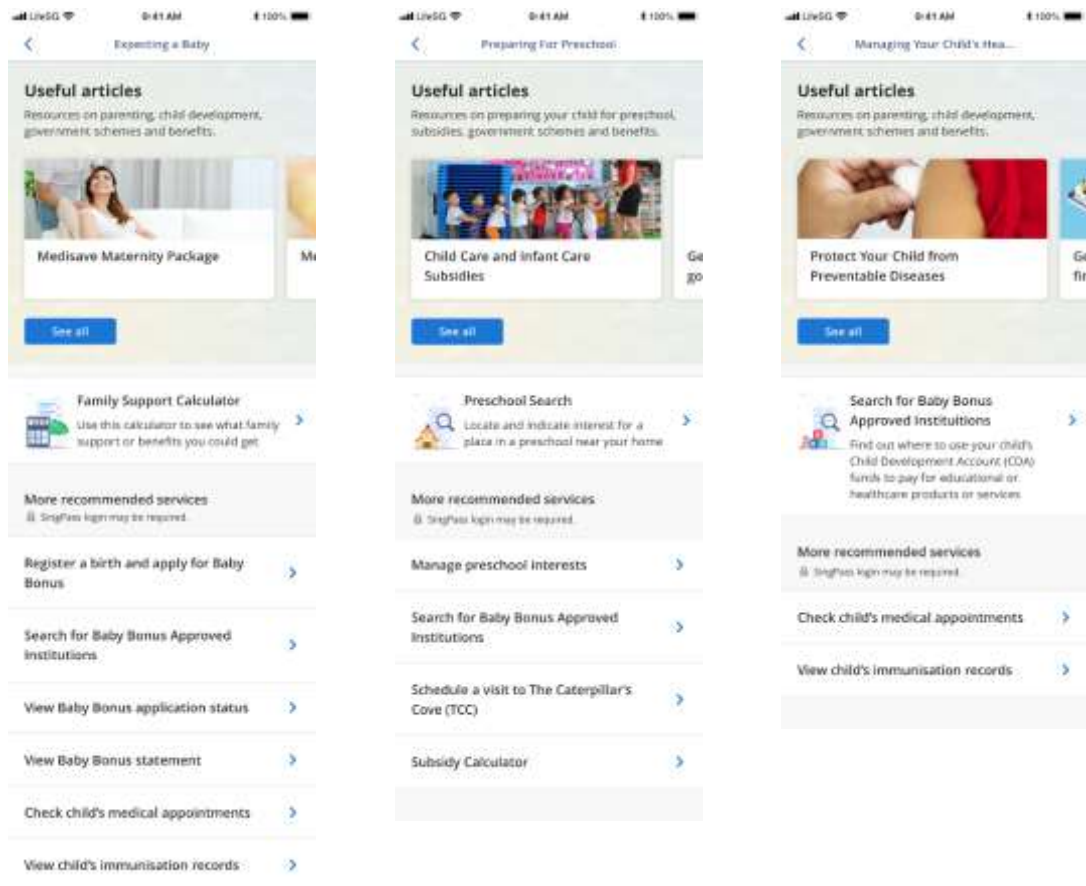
LifeSG 9:41 AM 100%

Expecting a Baby

Useful articles

Resources on parenting, child development, government schemes and benefits.

Medisave Maternity Package

Me

See all

Family Support Calculator

Use this calculator to see what family support or benefits you could get

More recommended services

SingPass login may be required.

Register a birth and apply for Baby Bonus

Search for Baby Bonus Approved Institutions

View Baby Bonus application status

View Baby Bonus statement

Check child's medical appointments

View child's immunisation records

LifeSG 9:41 AM 100%

Preparing For Preschool

Useful articles

Resources on preparing your child for preschool, subsidies, government schemes and benefits.

Child Care and Infant Care Subsidies

Ge go

See all

Preschool Search

Locate and indicate interest for a place in a preschool near your home

More recommended services

SingPass login may be required.

Manage preschool interests

Search for Baby Bonus Approved Institutions

Schedule a visit to The Caterpillar's Cove (TCC)

Subsidy Calculator

LifeSG 9:41 AM 100%

Managing Your Child's Hea...

Useful articles

Resources on parenting, child development, government schemes and benefits.

Protect Your Child from Preventable Diseases

Ge fir

See all

Search for Baby Bonus Approved Institutions

Find out where to use your child's Child Development Account (CDA) funds to pay for educational or healthcare products or services

More recommended services

SingPass login may be required.

Check child's medical appointments

View child's immunisation records